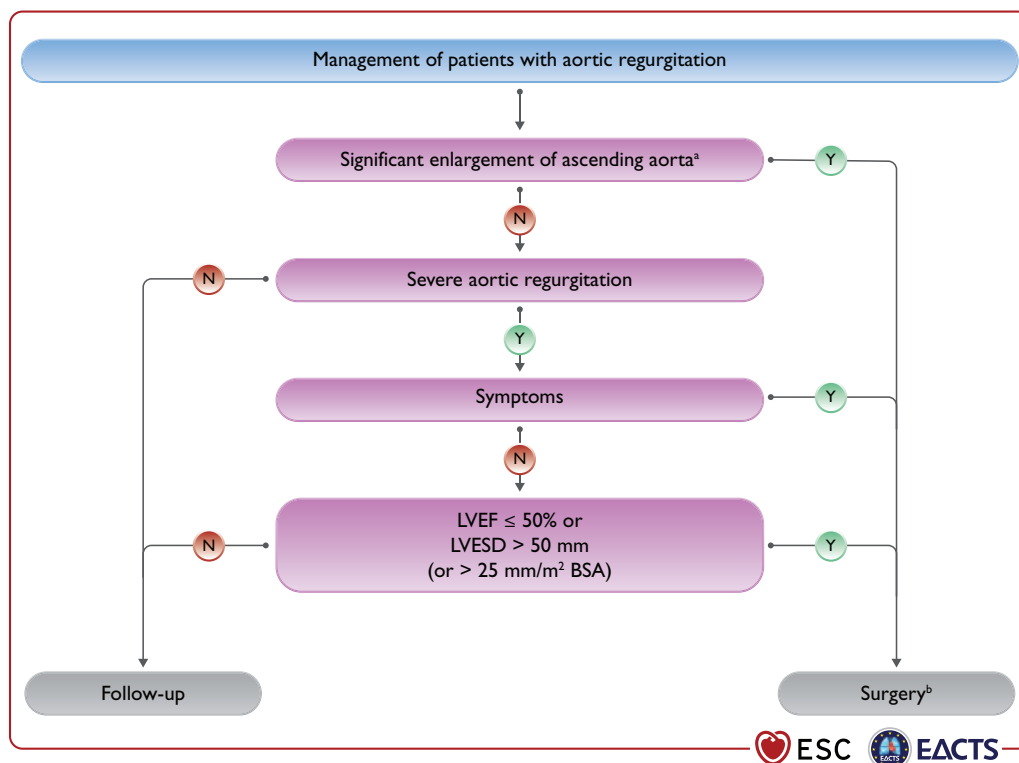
Management of patients with aortic regurgitation

Significant enlargement of ascending aorta$^a$

Y

N

Severe aortic regurgitation

N

Y

Symptoms

Y

N

LVEF ≤ 50% or
LVESD > 50 mm
(or > 25 mm/m$^2$ BSA)

N

Y

Follow-up

Surgery$^b$

ESC

EACTS